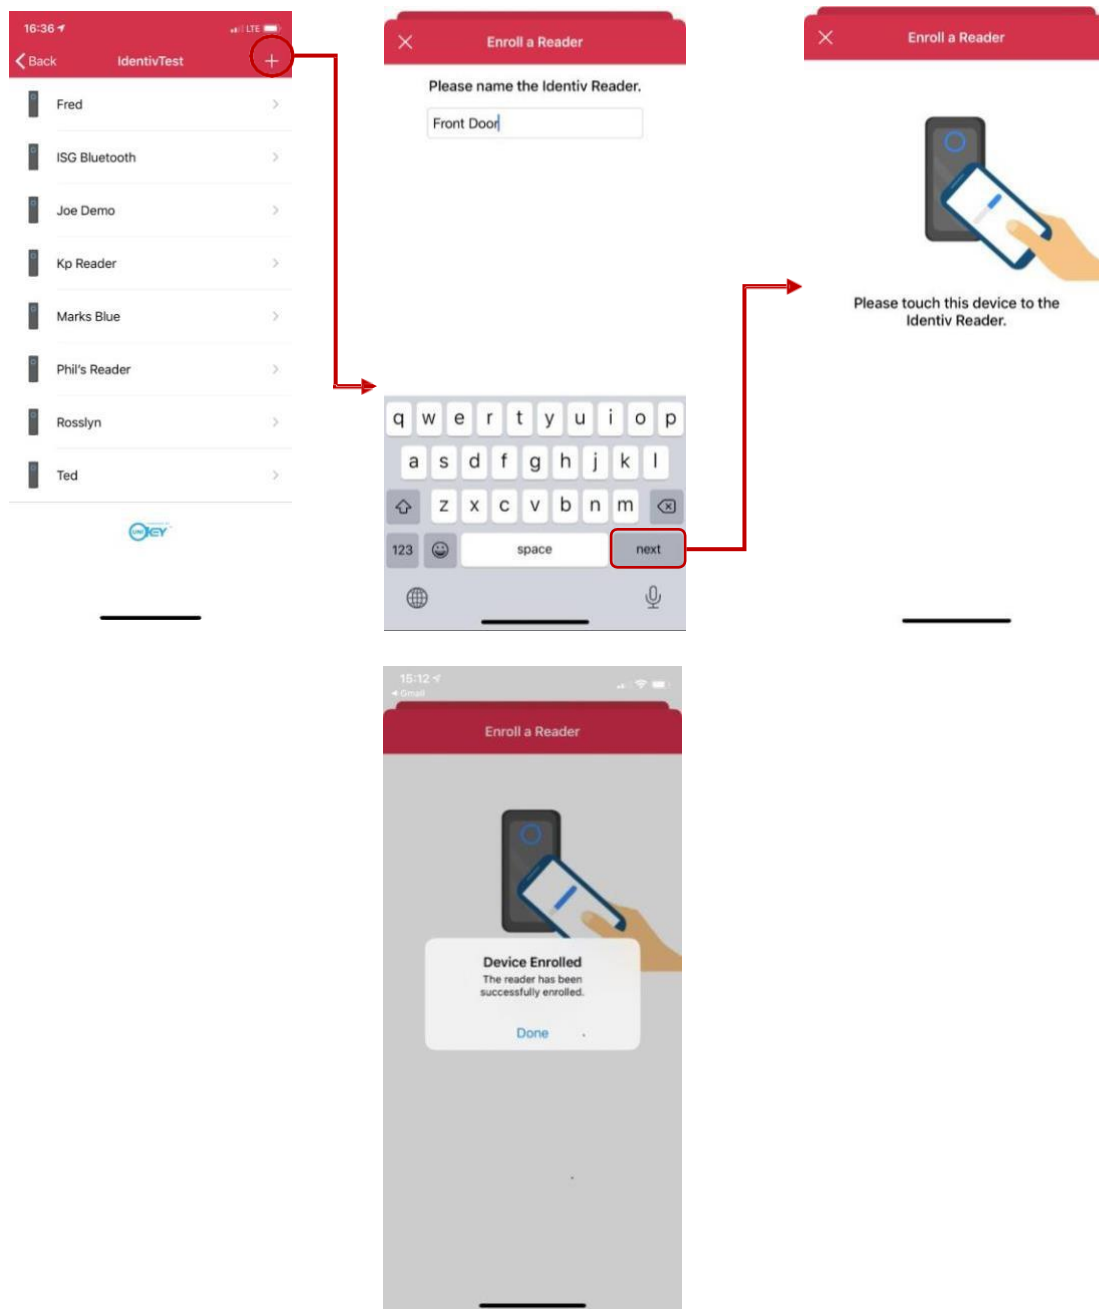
16:36 LTE

Back IdentivTest +

Fred

ISG Bluetooth

Joe Demo

Kp Reader

Marks Blue

Phil's Reader

Rosslyn

Ted

KEY

Enroll a Reader

Please name the Identiv Reader.

Front Door

q w e r t y u i o p

a s d f g h j k l

z x c v b n m

123 space next

Enroll a Reader

Please touch this device to the Identiv Reader.

15:12
◀ Gmail

Enroll a Reader

Device Enrolled

The reader has been successfully enrolled.

Done